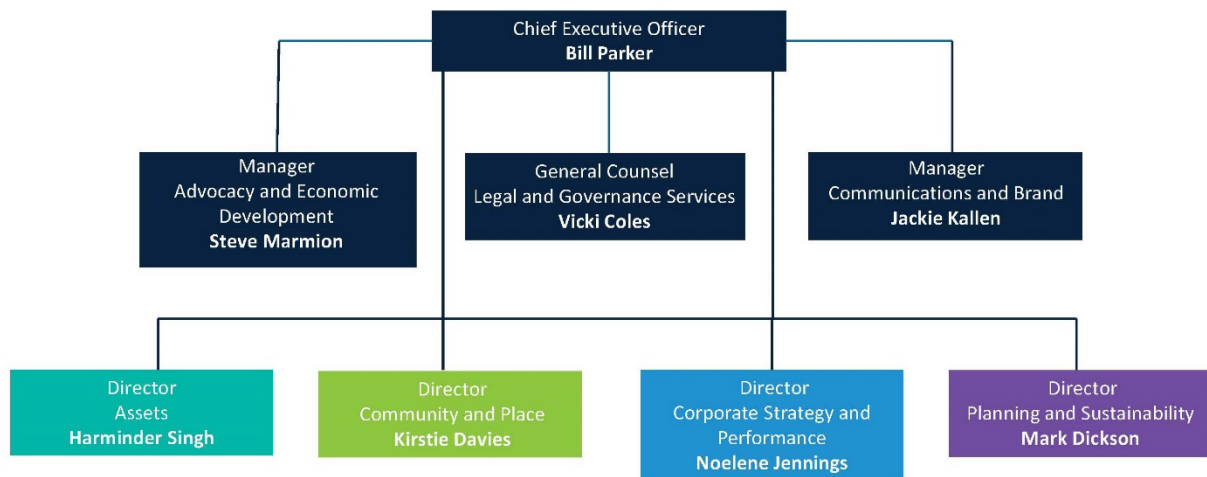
Chief Executive Officer
Bill Parker

Manager
Advocacy and Economic Development
Steve Marmion

General Counsel
Legal and Governance Services
Vicki Coles

Manager
Communications and Brand
Jackie Kallen

Director
Assets
Harminder Singh

Director
Community and Place
Kirstie Davies

Director
Corporate Strategy and Performance
Noelene Jennings

Director
Planning and Sustainability
Mark Dickson